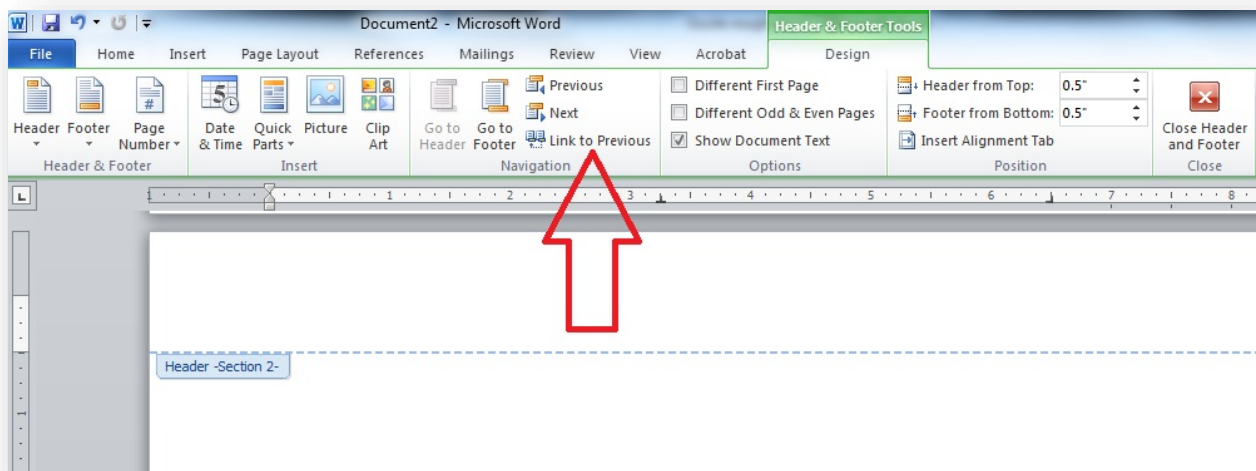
Document2 - Microsoft Word

Header & Footer Tools

File | Home | Insert | Page Layout | References | Mailings | Review | View | Acrobat | Design

Header | Footer | Page Number
Header & Footer

5
Date & Time | Quick Parts | Picture | Clip Art
Insert

Go to Header | Go to Footer | Previous | Next | Link to Previous
Navigation

Different First Page
Different Odd & Even Pages
Show Document Text
Options

Header from Top: 0.5"
Footer from Bottom: 0.5"
Insert Alignment Tab
Position

Close Header and Footer
Close

1 2 3 4 5 6 7 8

Header -Section 2-